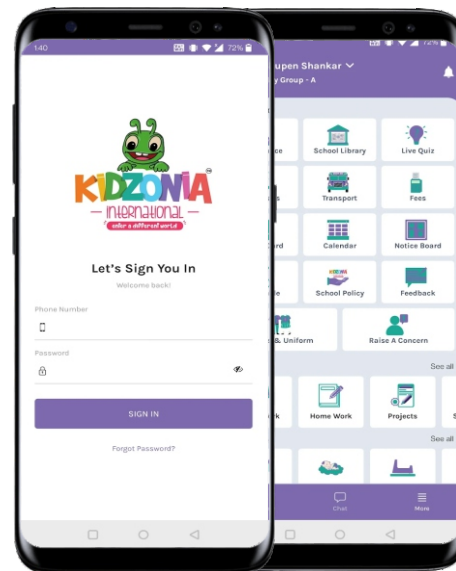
1:40
72%
KIDZONIA
International
enter a different world
Let's Sign You In
Welcome back!
Phone Number
Password
SIGN IN
Forgot Password?

72%
upen Shankar
y Group - A
nce
School Library
Live Quiz
s
Transport
Fees
rd
Calendar
Notice Board
e
School Policy
Feedback
& Uniform
Raise A Concern
See all
k
Home Work
Projects
See all
Chat
More